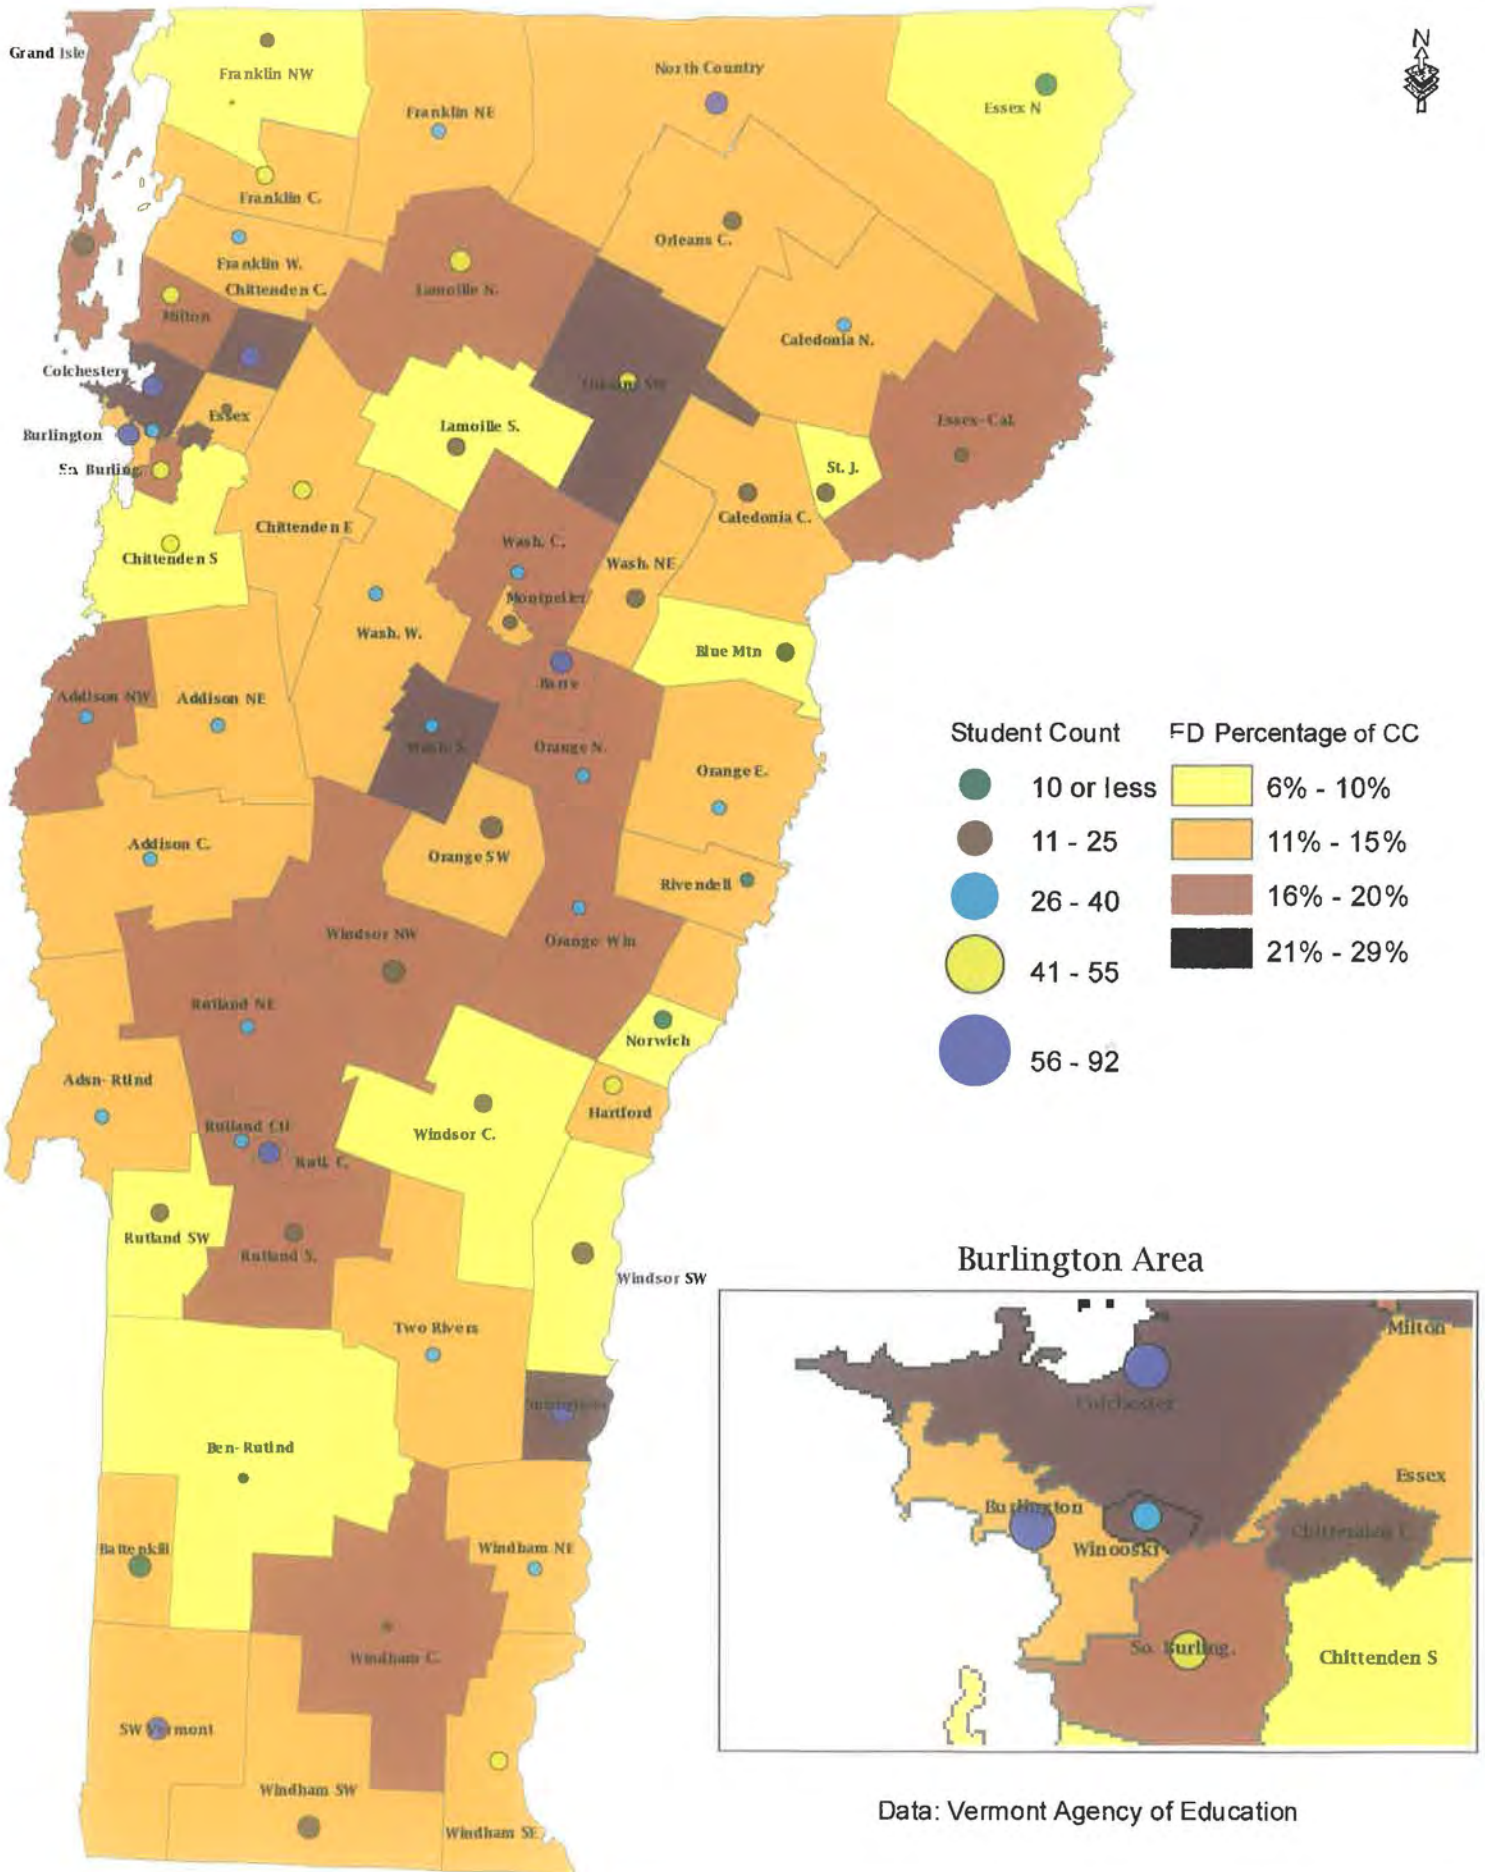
N

Grand Isle
Franklin NW
North Country
Essex N
Franklin NE
Franklin C.
Orleans C.
Franklin W.
Chittenden C.
Lamoille N.
Milton
Caledonia N.
Colchester
Orleans SW
Essex-Cal.
Essex
Burlington
Lamoille S.
So. Burling.
St. J.
Caledonia C.
Chittenden E
Chittenden S
Wash. C.
Wash. NE
Montpelier
Wash. W.
Blue Mtn
Barre
Addison NW
Addison NE
Wash. S.
Orange N.
Orange E.
Addison C.
Orange SW
Rivendell
Windsor NW
Orange Win
Rutland NE
Norwich
Adsn-Rtlnd
Hartford
Rutland Ctl
Windsor C.
Rutl. C.
Rutland SW
Rutland S.
Windsor SW
Two Rivers
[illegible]
Ben-Rutlnd
Battenkill
Windham NE
Windham C.
SW Vermont
Windham SW
Windham SE

Student Count
10 or less
11 - 25
26 - 40
41 - 55
56 - 92

FD Percentage of CC
6% - 10%
11% - 15%
16% - 20%
21% - 29%

Burlington Area
Milton
Colchester
Essex
Burlington
Winooski
Chittenden C.
So. Burling.
Chittenden S

Data: Vermont Agency of Education